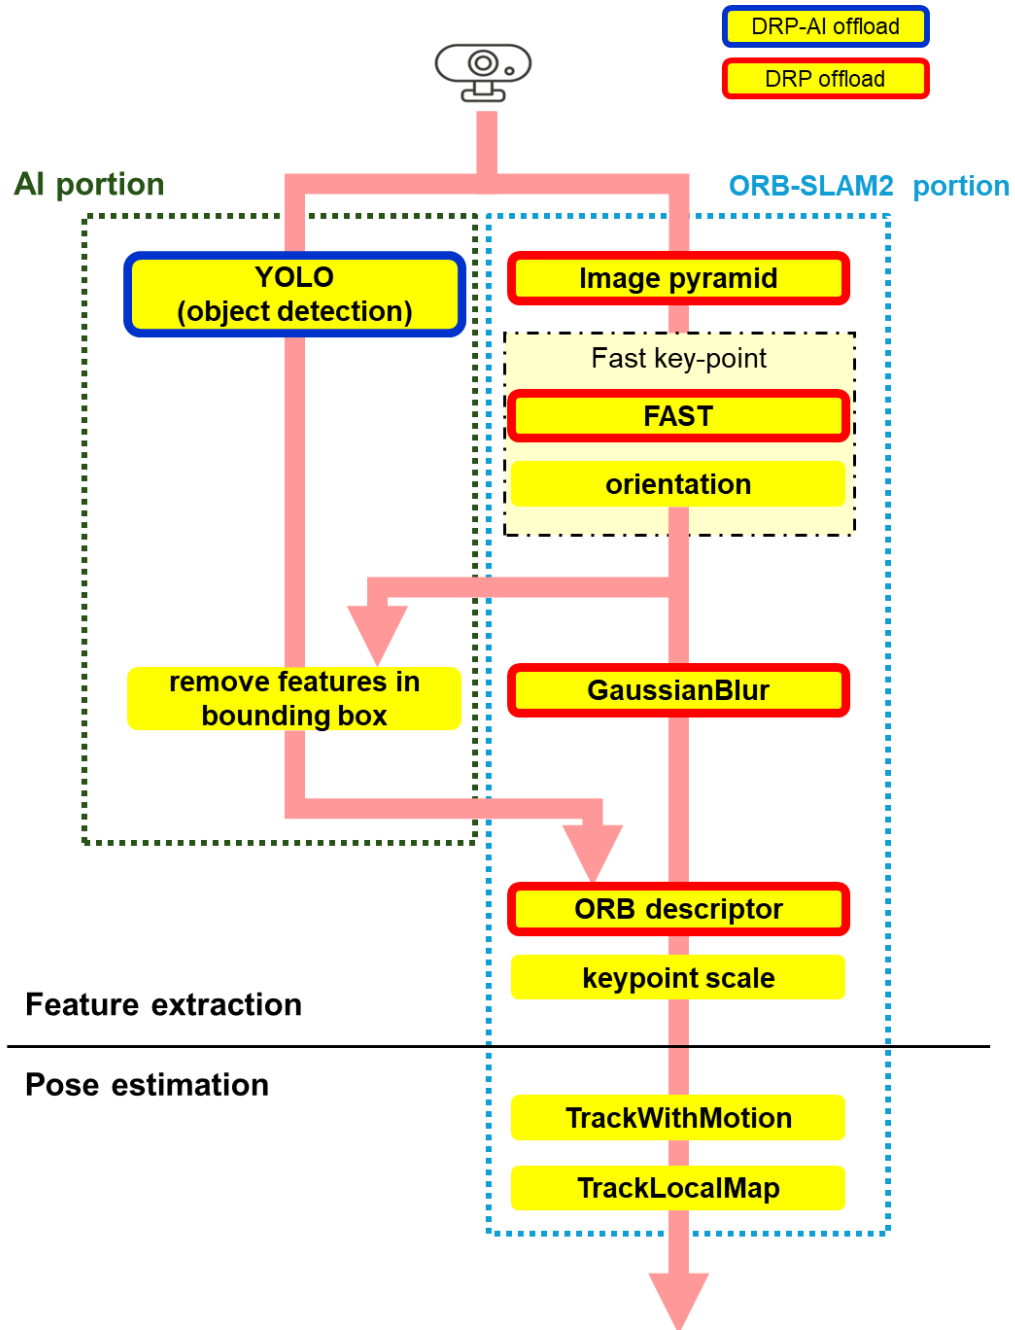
DRP-AI offload

DRP offload

AI portion

ORB-SLAM2 portion

YOLO
(object detection)

Image pyramid

Fast key-point

FAST

orientation

remove features in bounding box

GaussianBlur

ORB descriptor

keypoint scale

Feature extraction

Pose estimation

TrackWithMotion

TrackLocalMap